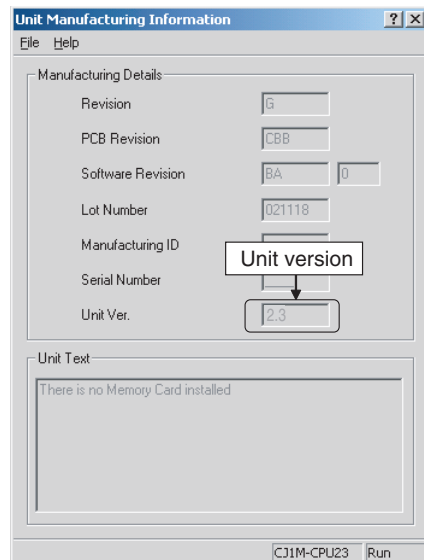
Unit Manufacturing Information ? X

File Help

Manufacturing Details

Revision G

PCB Revision CBB

Software Revision BA 0

Lot Number 021118

Manufacturing ID

Serial Number

Unit version

Unit Ver. 2.3

Unit Text

There is no Memory Card installed

CJ1M-CPU23 Run